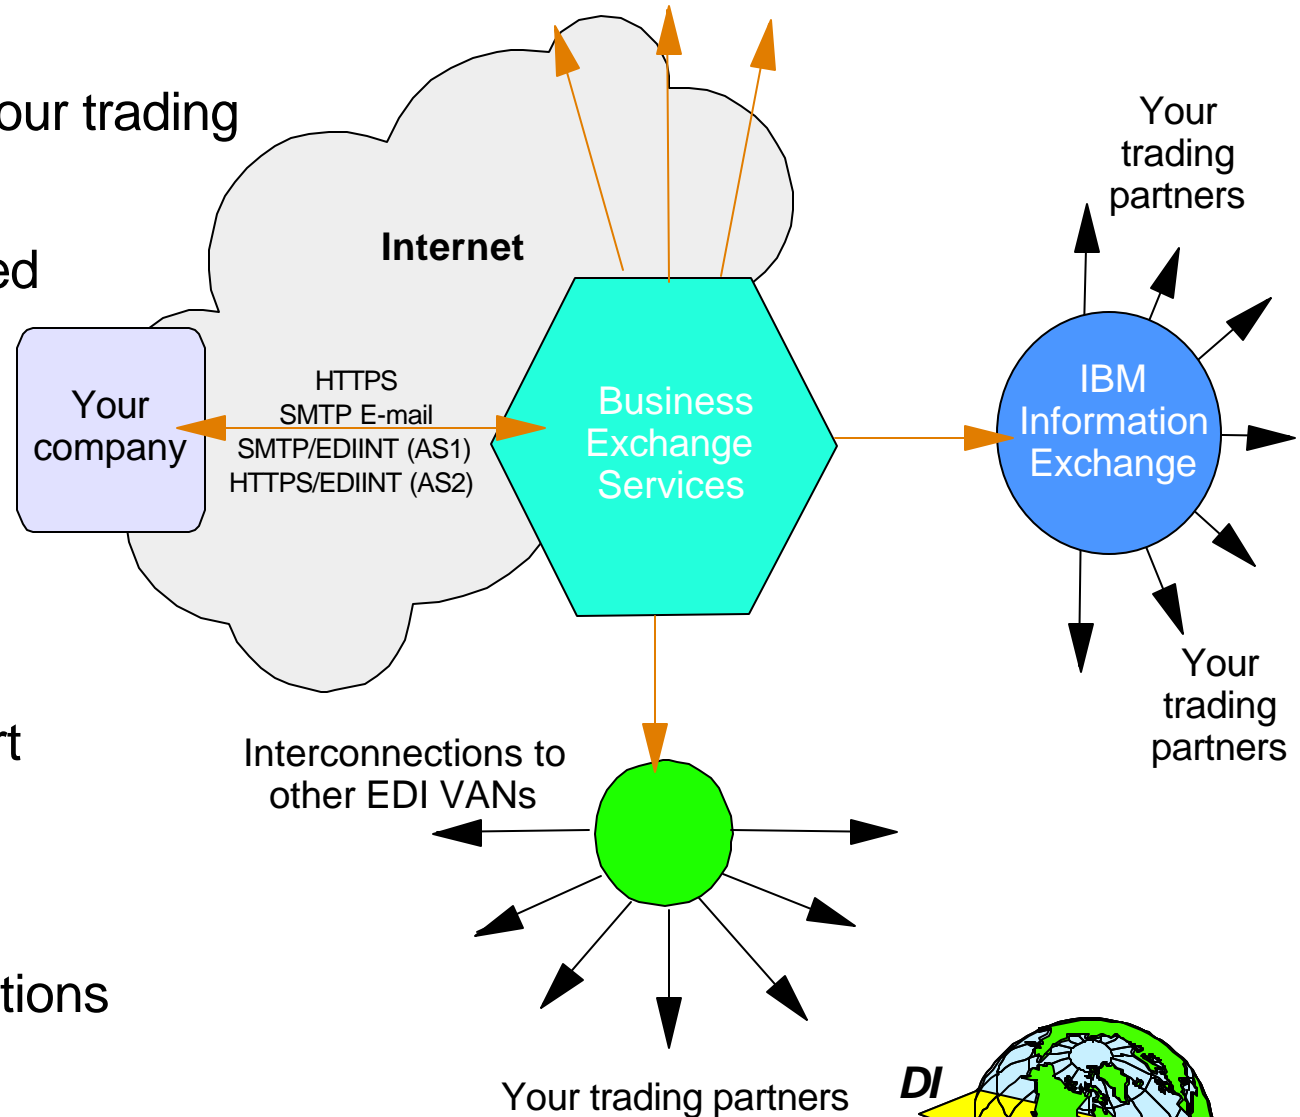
our trading

ed

rt

tions

Internet

Your trading partners

Your company

HTTPS
SMTP E-mail
SMTP/EDIINT (AS1)
HTTPS/EDIINT (AS2)

Business Exchange Services

IBM Information Exchange

Your trading partners

Interconnections to other EDI VANs

Your trading partners

DI